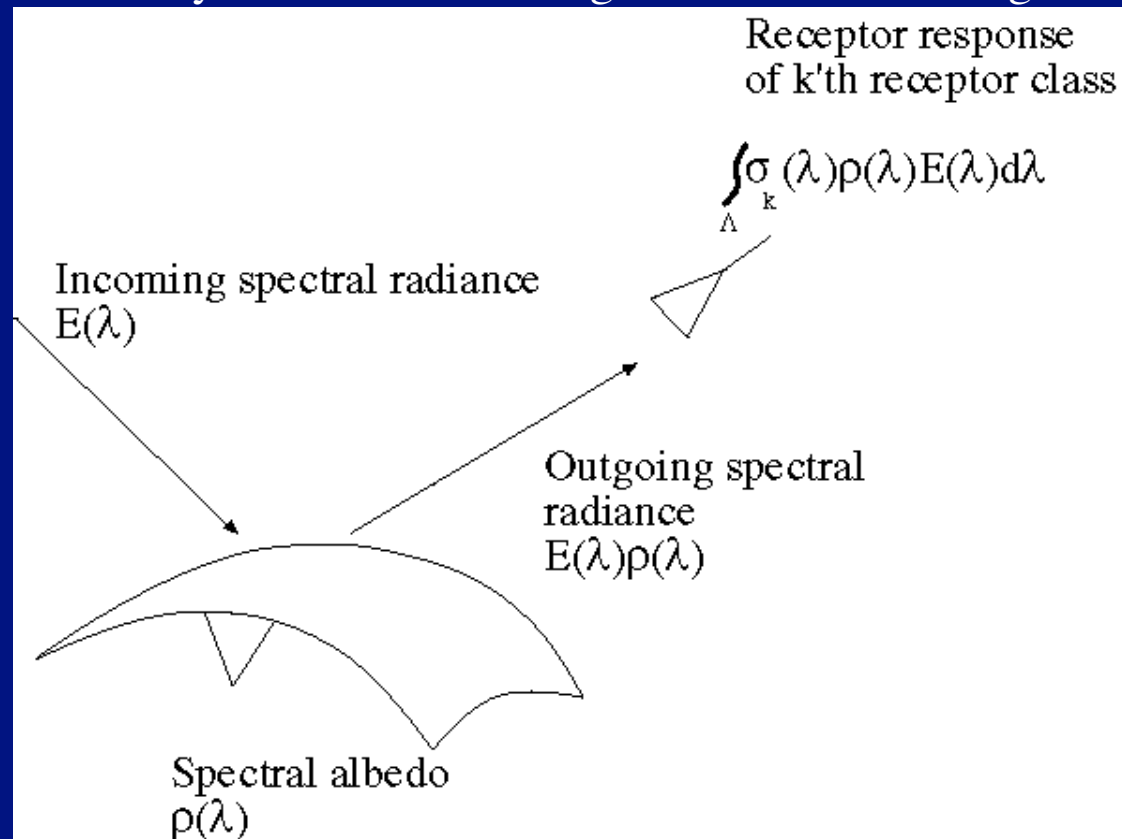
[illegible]

Receptor response of k'th receptor class

$\int_{\Lambda} \sigma_k(\lambda)\rho(\lambda)E(\lambda)d\lambda$

Incoming spectral radiance $E(\lambda)$

Outgoing spectral radiance $E(\lambda)\rho(\lambda)$

Spectral albedo $\rho(\lambda)$